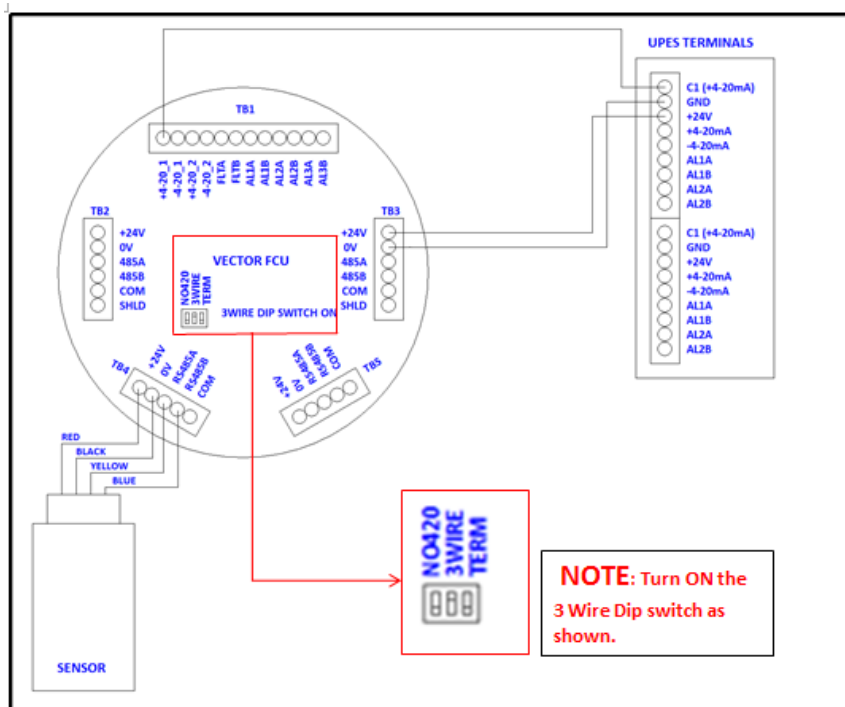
UPES TERMINALS

C1 (+4-20mA)
GND
+24V
+4-20mA
-4-20mA
AL1A
AL1B
AL2A
AL2B

C1 (+4-20mA)
GND
+24V
+4-20mA
-4-20mA
AL1A
AL1B
AL2A
AL2B

TB1

+4-20_1
-4-20_1
+4-20_2
-4-20_2
FLTA
FLTB
AL1A
AL1B
AL2A
AL2B
AL3A
AL3B

TB2
+24V
0V
485A
485B
COM
SHLD

VECTOR FCU
NO420
3WIRE
TERM
3WIRE DIP SWITCH ON

TB3
+24V
0V
485A
485B
COM
SHLD

TB4
+24V
0V
RS485A
RS485B
COM

TB5
+24V
0V
RS485A
RS485B
COM

RED
BLACK
YELLOW
BLUE

SENSOR

NO420
3WIRE
TERM

NOTE: Turn ON the 3 Wire Dip switch as shown.